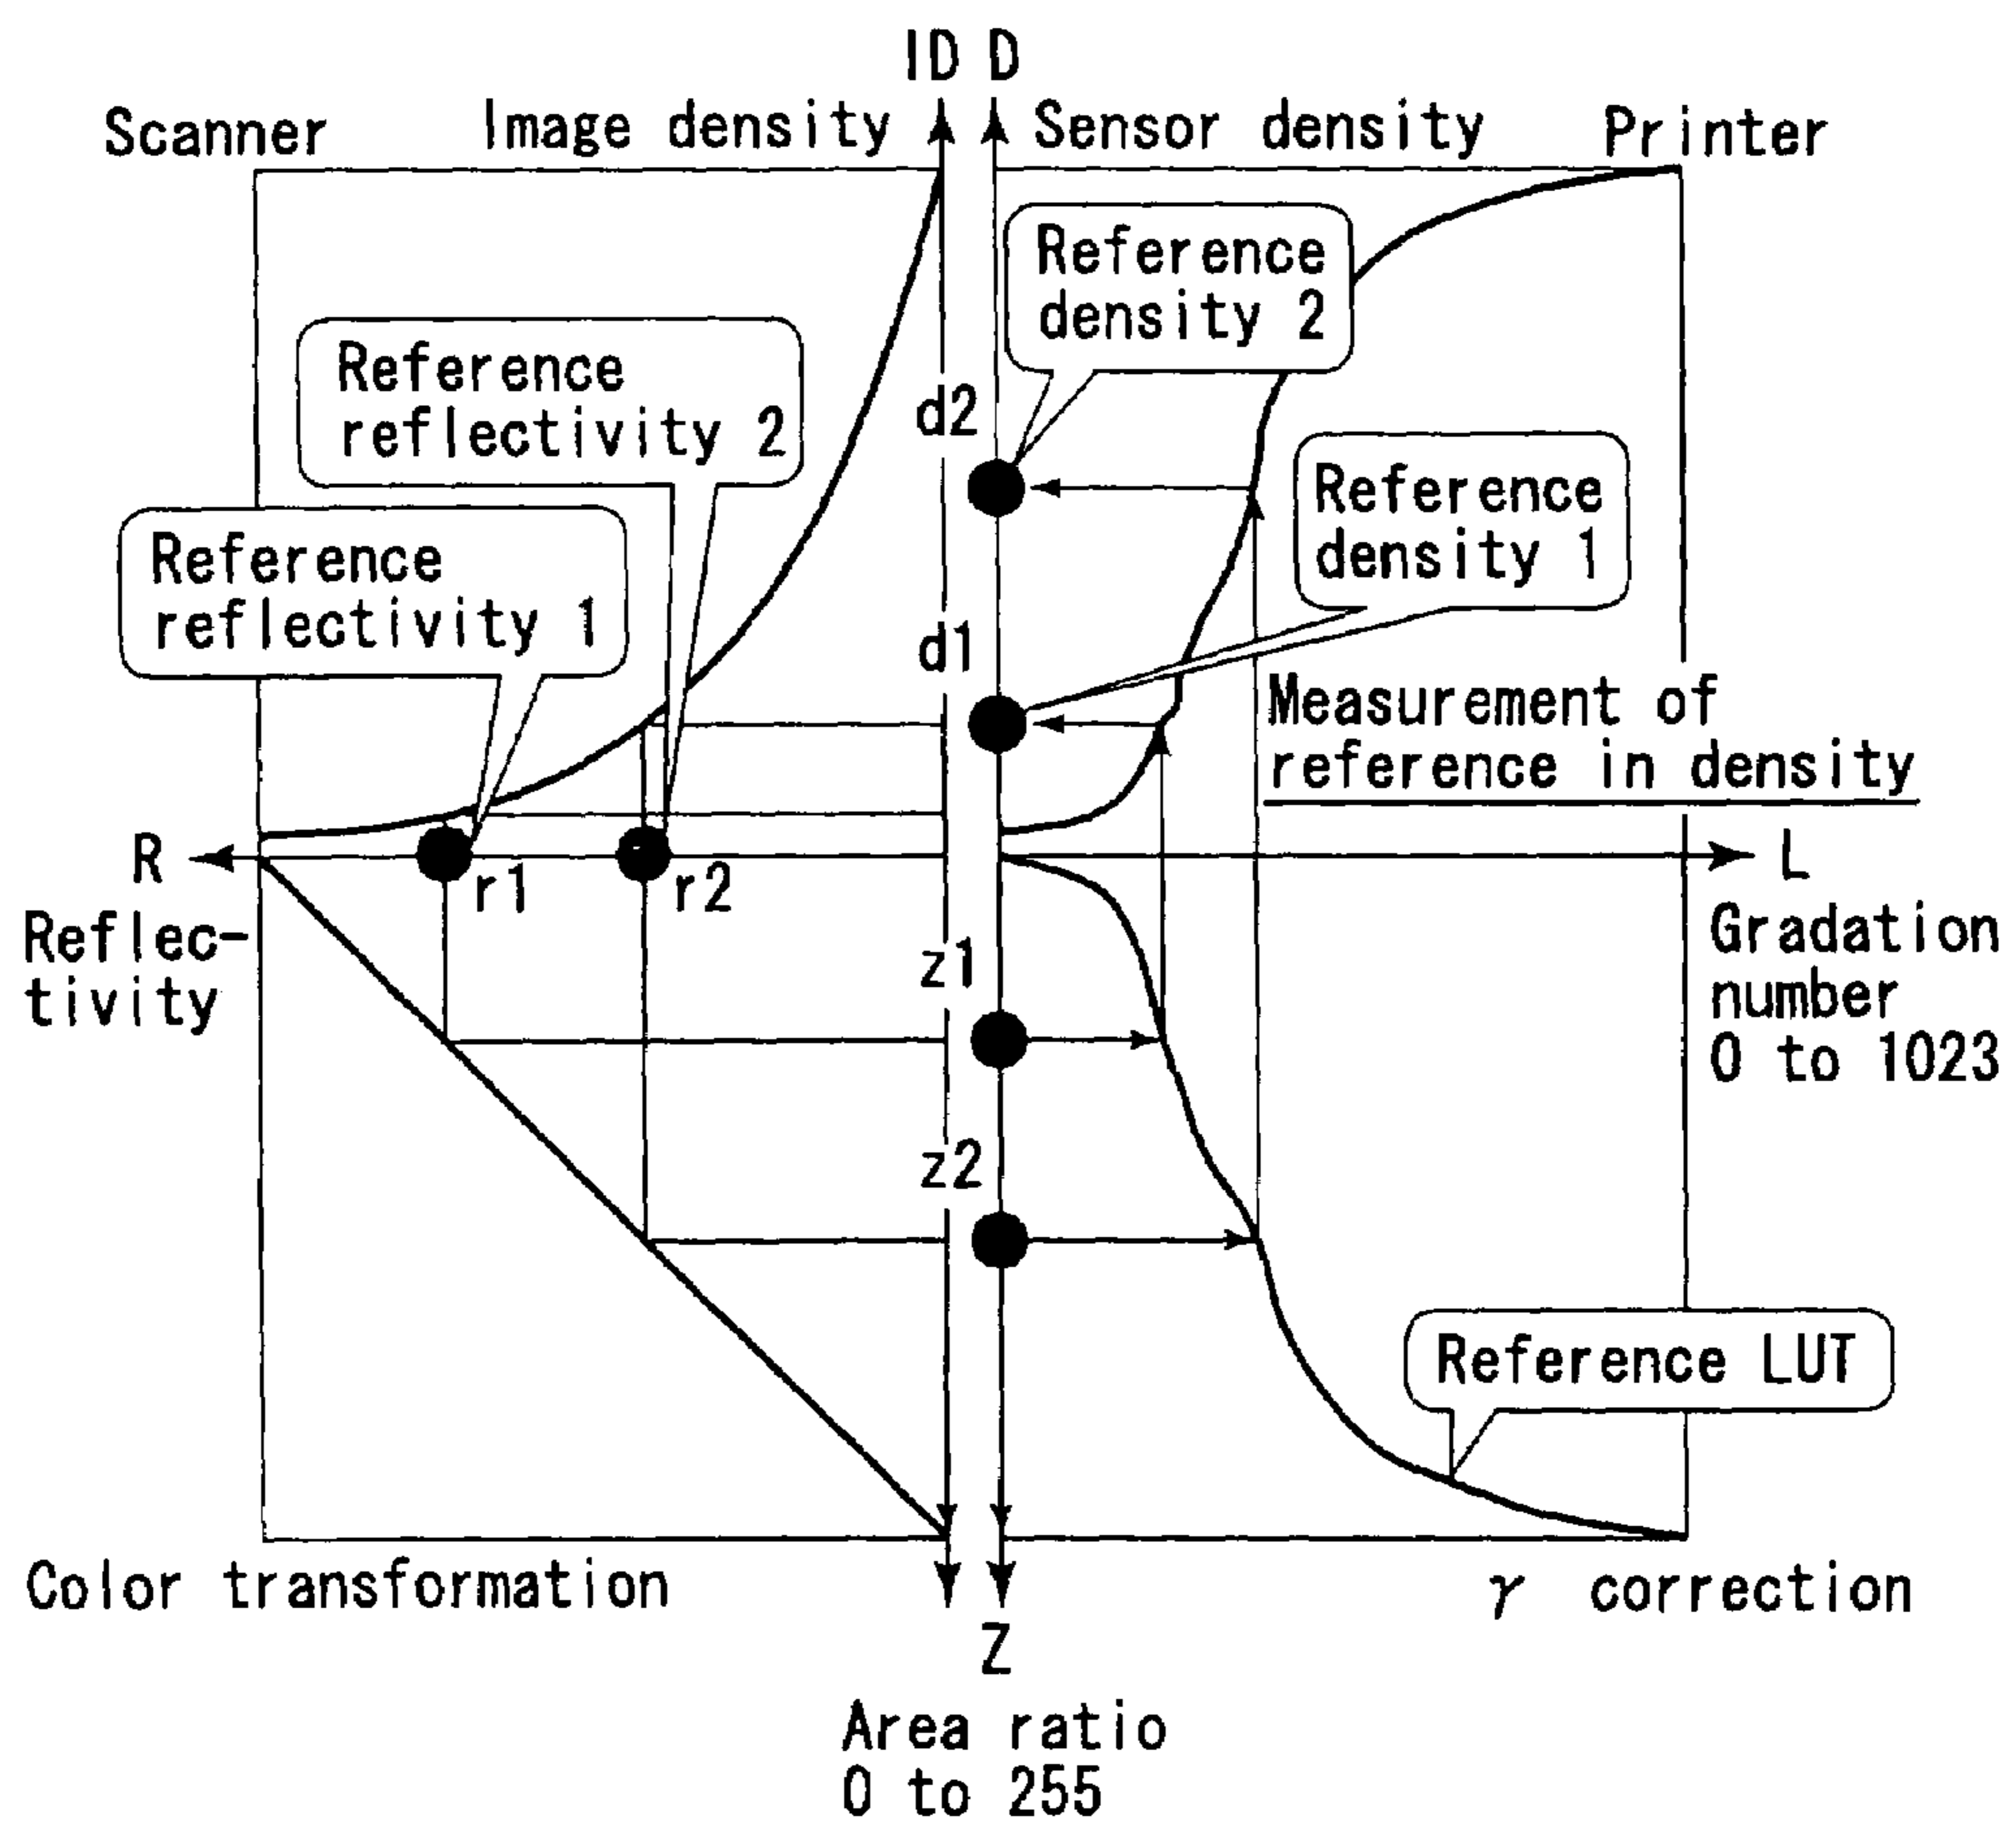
ID D

Scanner

Image density

Sensor density

Printer

Reference density 2

Reference reflectivity 2

d2

Reference density 1

Reference reflectivity 1

d1

Measurement of reference in density

R

r1

r2

L

Reflectivity

Gradation number 0 to 1023

z1

z2

Reference LUT

Color transformation

$\gamma$ correction

Z

Area ratio 0 to 255